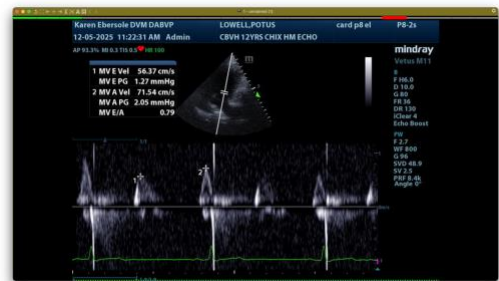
Karen Ebersole DVM DABVP
LOWELL,POTUS
card p8 el
P8-2s
12-05-2025 11:22:31 AM Admin
CBVH 12YRS CHIX HM ECHO
AP 93.3% MI 0.3 TIS 0.5 HR 100
mindray
Vetus M11

| 1 | MV E Vel | 56.37 cm/s |
|---|---|---|
| | MV E PG | 1.27 mmHg |
| 2 | MV A Vel | 71.54 cm/s |
| | MV A PG | 2.05 mmHg |
| | MV E/A | 0.79 |

B
F H6.0
D 10.0
G 80
FR 36
DR 130
iClear 4
Echo Boost

PW
F 2.7
WF 800
G 96
SVD 48.9
SV 2.5
PRF 6.4k
Angle 0°

1
2